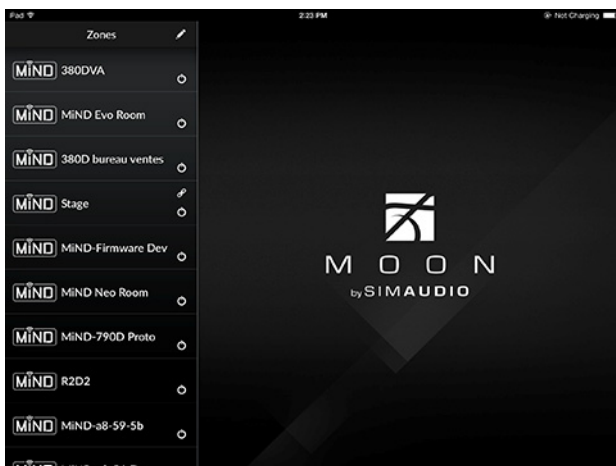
iPad
2:23 PM
Not Charging

Zones

MiND 380DVA

MiND MiND Evo Room

MiND 380D bureau ventes

MiND Stage

MiND MiND-Firmware Dev

MiND MiND Neo Room

MiND MiND-790D Proto

MiND R2D2

MiND MiND-a8-59-5b

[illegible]

MOON
by SIMAUDIO